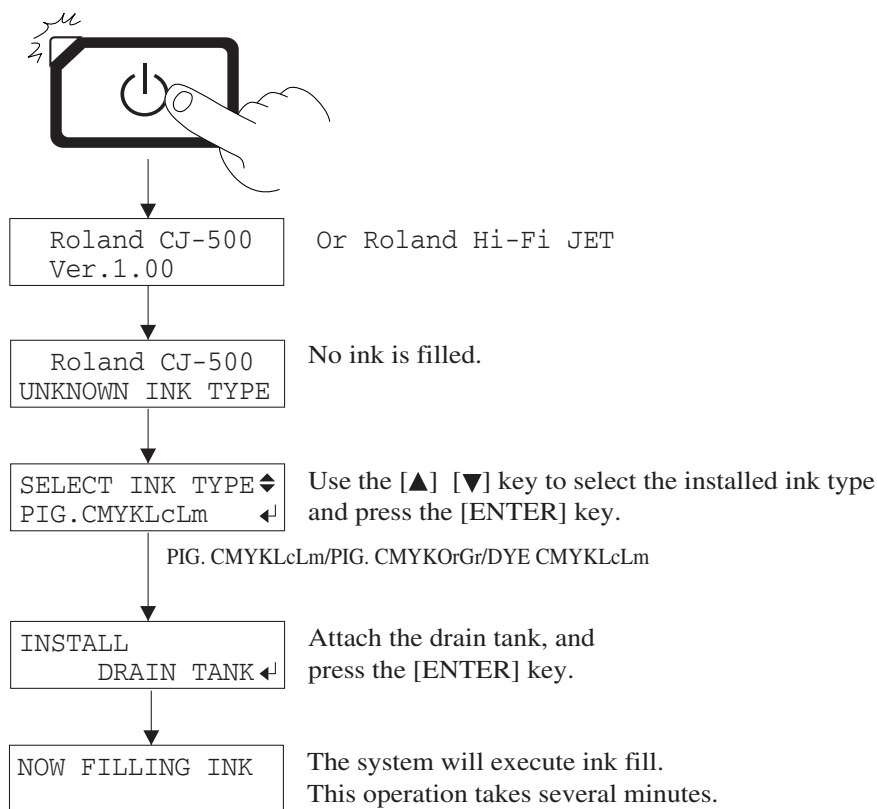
Roland CJ-500
Ver.1.00

Or Roland Hi-Fi JET

Roland CJ-500
UNKNOWN INK TYPE

No ink is filled.

SELECT INK TYPE ⇕
PIG.CMYKLcLm ↵

Use the [▲] [▼] key to select the installed ink type and press the [ENTER] key.

PIG. CMYKLcLm/PIG. CMYKOrGr/DYE CMYKLcLm

INSTALL
DRAIN TANK ↵

Attach the drain tank, and press the [ENTER] key.

NOW FILLING INK

The system will execute ink fill.
This operation takes several minutes.